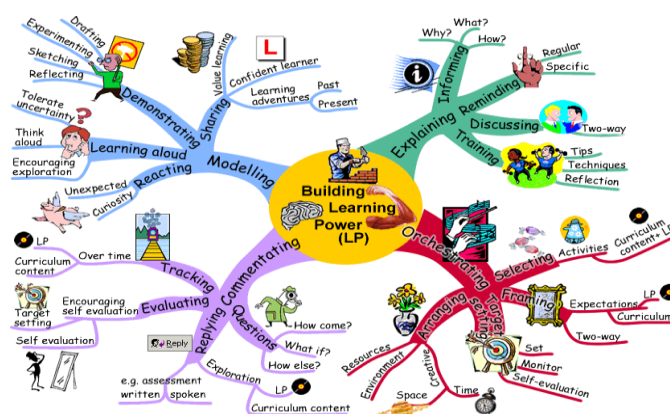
Building Learning Power (LP)

Modelling
Demonstrating
Drafting
Experimenting
Sketching
Reflecting
Sharing
Value learning
Confident learner
Learning adventures
Past
Present
Learning aloud
Tolerate uncertainty
Think aloud
Encouraging exploration
Reacting
Unexpected
Curiosity

Explaining
Informing
Why?
What?
How?
Reminding
Regular
Specific
Discussing
Two-way
Training
Tips
Techniques
Reflection

Orchestrating
Selecting
Activities
Curriculum content+ LP
Framing
Expectations
LP
Curriculum
Two-way
Target setting
Set
Monitor
Self-evaluation
Arranging
Resources
Environment
Creative
Space
Time

Replying Commentating
Tracking
Over time
LP
Curriculum content
Evaluating
Encouraging self evaluation
Target setting
Self evaluation
Reply
Questions
How come?
What if?
How else?
Exploration
e.g. assessment written spoken
LP
Curriculum content